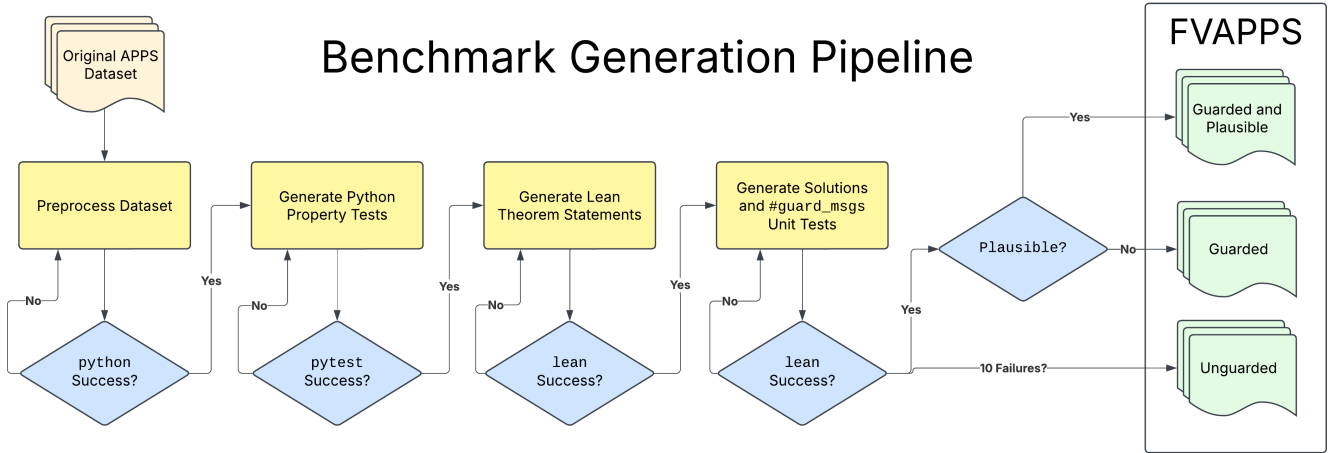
Benchmark Generation Pipeline

Original APPS Dataset

Preprocess Dataset

python Success?

No

Yes

Generate Python Property Tests

pytest Success?

No

Yes

Generate Lean Theorem Statements

lean Success?

No

Yes

Generate Solutions and #guard_msgs Unit Tests

lean Success?

No

Yes

Plausible?

Yes

No

10 Failures?

FVAPPS

Guarded and Plausible

Guarded

Unguarded